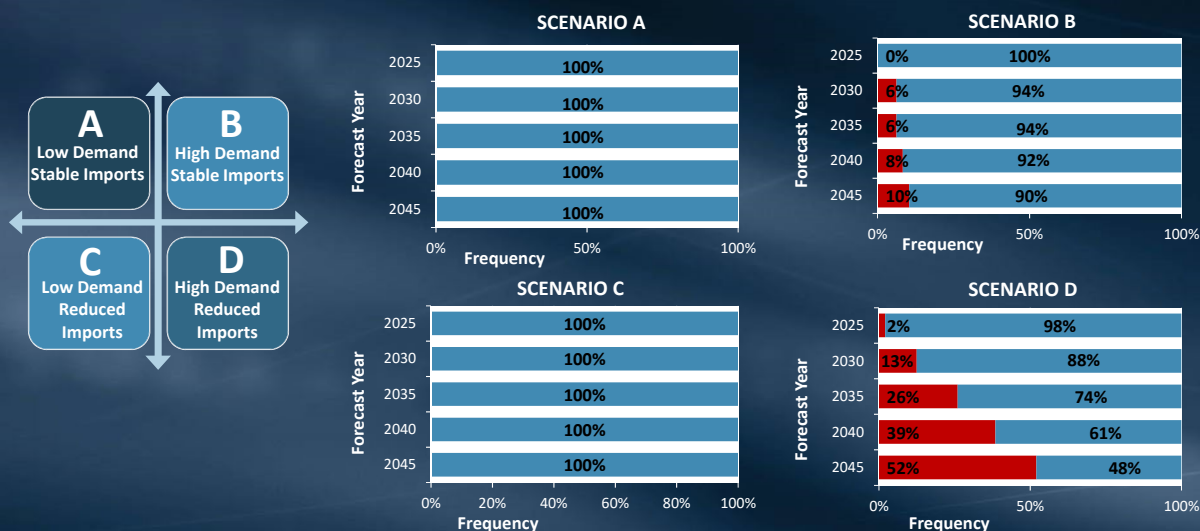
A
Low Demand Stable Imports

B
High Demand Stable Imports

C
Low Demand Reduced Imports

D
High Demand Reduced Imports

SCENARIO A

Forecast Year

2025 100%
2030 100%
2035 100%
2040 100%
2045 100%

0% 50% 100%
Frequency

SCENARIO B

Forecast Year

2025 0% 100%
2030 6% 94%
2035 6% 94%
2040 8% 92%
2045 10% 90%

0% 50% 100%
Frequency

SCENARIO C

Forecast Year

2025 100%
2030 100%
2035 100%
2040 100%
2045 100%

0% 20% 40% 60% 80% 100%
Frequency

SCENARIO D

Forecast Year

2025 2% 98%
2030 13% 88%
2035 26% 74%
2040 39% 61%
2045 52% 48%

0% 50% 100%
Frequency